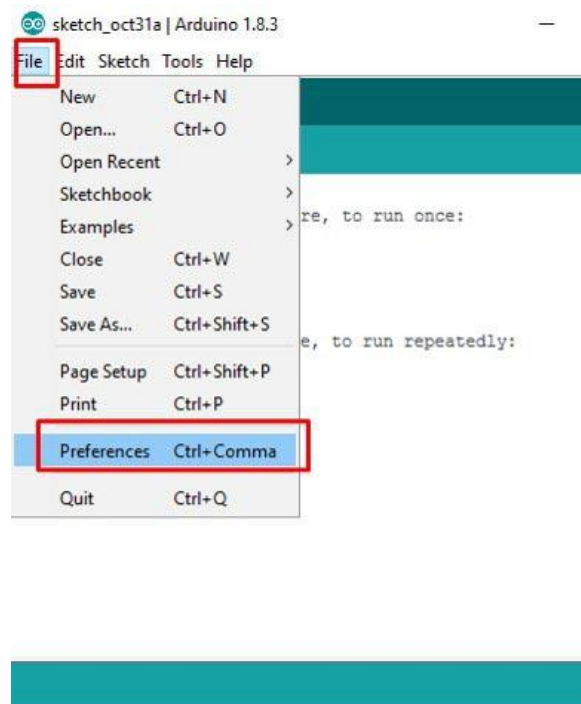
sketch_oct31a | Arduino 1.8.3

File Edit Sketch Tools Help

| | |
|---|---|
| New | Ctrl+N |
| Open... | Ctrl+O |
| Open Recent | > |
| Sketchbook | > |
| Examples | > |
| Close | Ctrl+W |
| Save | Ctrl+S |
| Save As... | Ctrl+Shift+S |
| Page Setup | Ctrl+Shift+P |
| Print | Ctrl+P |
| Preferences | Ctrl+Comma |
| Quit | Ctrl+Q |

re, to run once:

e, to run repeatedly: